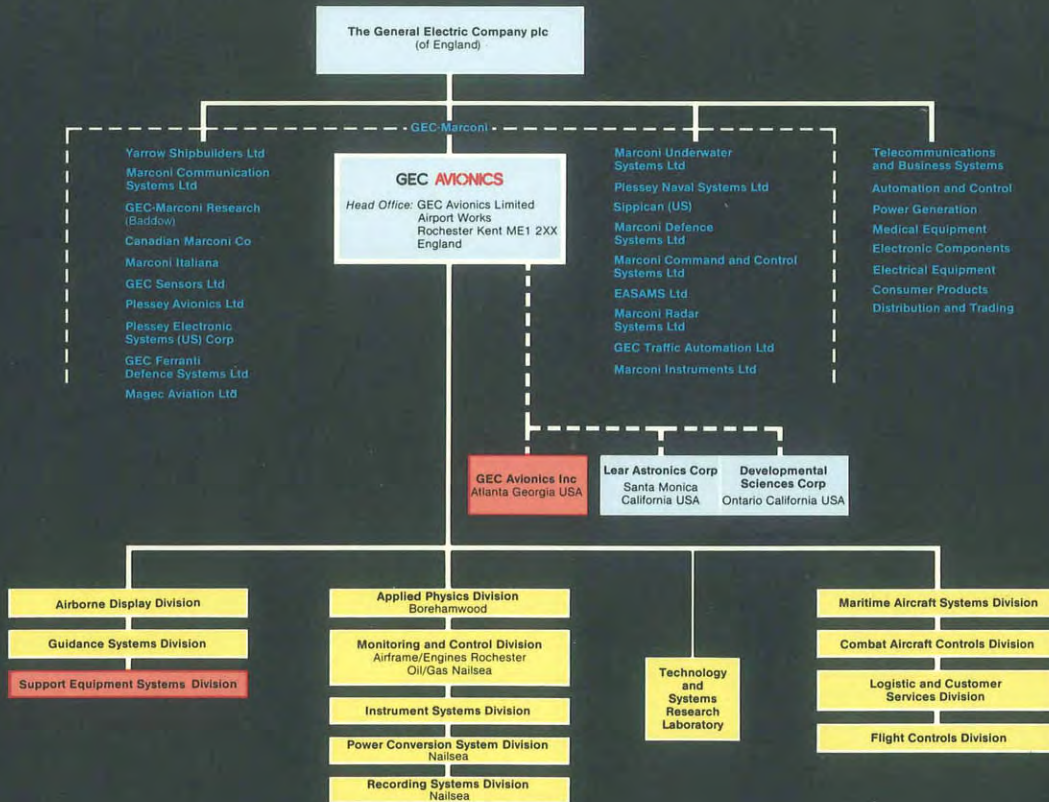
The General Electric Company plc
(of England)

GEC-Marconi

Yarrow Shipbuilders Ltd
Marconi Communication Systems Ltd
GEC-Marconi Research (Baddow)
Canadian Marconi Co
Marconi Italiana
GEC Sensors Ltd
Plessey Avionics Ltd
Plessey Electronic Systems (US) Corp
GEC Ferranti Defence Systems Ltd
Magec Aviation Ltd

GEC AVIONICS
Head Office: GEC Avionics Limited
Airport Works
Rochester Kent ME1 2XX
England

Marconi Underwater Systems Ltd
Plessey Naval Systems Ltd
Sippican (US)
Marconi Defence Systems Ltd
Marconi Command and Control Systems Ltd
EASAMS Ltd
Marconi Radar Systems Ltd
GEC Traffic Automation Ltd
Marconi Instruments Ltd

Telecommunications and Business Systems
Automation and Control
Power Generation
Medical Equipment
Electronic Components
Electrical Equipment
Consumer Products
Distribution and Trading

GEC Avionics Inc
Atlanta Georgia USA

Lear Astronics Corp
Santa Monica
California USA

Developmental Sciences Corp
Ontario California USA

Airborne Display Division
Guidance Systems Division
Support Equipment Systems Division

Applied Physics Division
Borehamwood
Monitoring and Control Division
Airframe/Engines Rochester
Oil/Gas Nailsea
Instrument Systems Division
Power Conversion System Division
Nailsea
Recording Systems Division
Nailsea

Technology and Systems Research Laboratory

Maritime Aircraft Systems Division
Combat Aircraft Controls Division
Logistic and Customer Services Division
Flight Controls Division